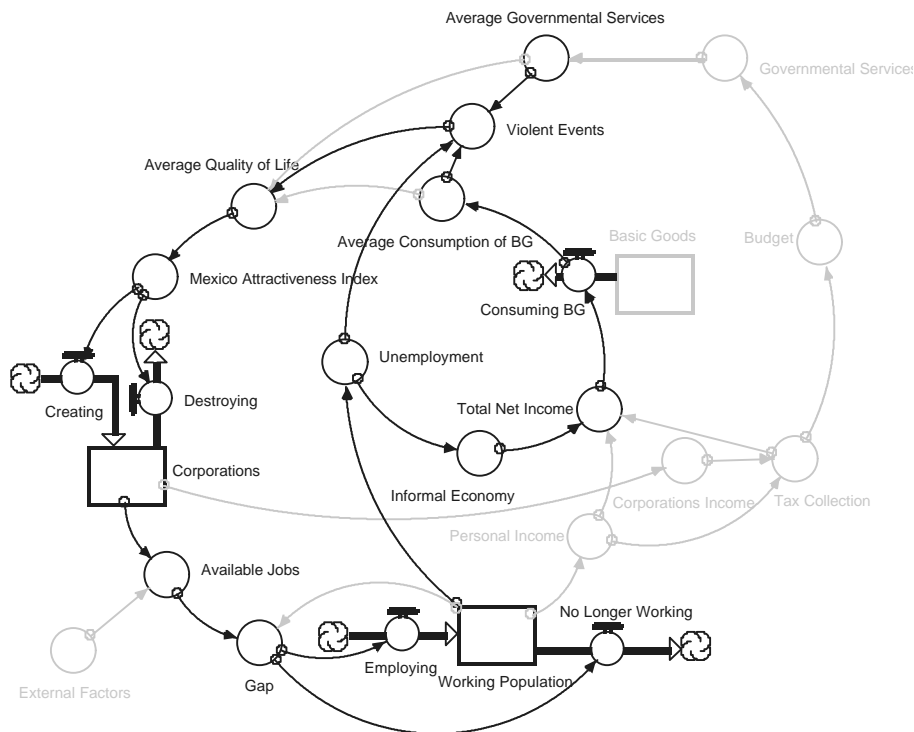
Average Governmental Services
Governmental Services
Violent Events
Average Quality of Life
Average Consumption of BG
Basic Goods
Budget
Mexico Attractiveness Index
Consuming BG
Unemployment
Creating
Destroying
Total Net Income
Corporations
Informal Economy
Corporations Income
Tax Collection
Personal Income
Available Jobs
No Longer Working
Employing
Working Population
External Factors
Gap